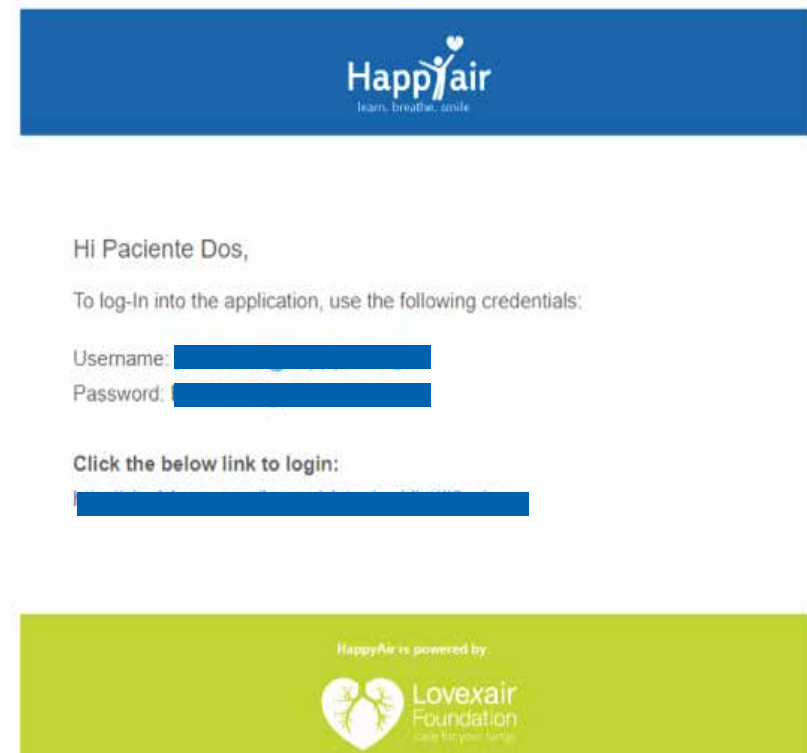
HappyAir
learn. breathe. smile

Hi Paciente Dos,

To log-In into the application, use the following credentials:

Username: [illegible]
Password: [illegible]

Click the below link to login:
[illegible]

HappyAir is powered by:

Lovexair Foundation
care for your lungs